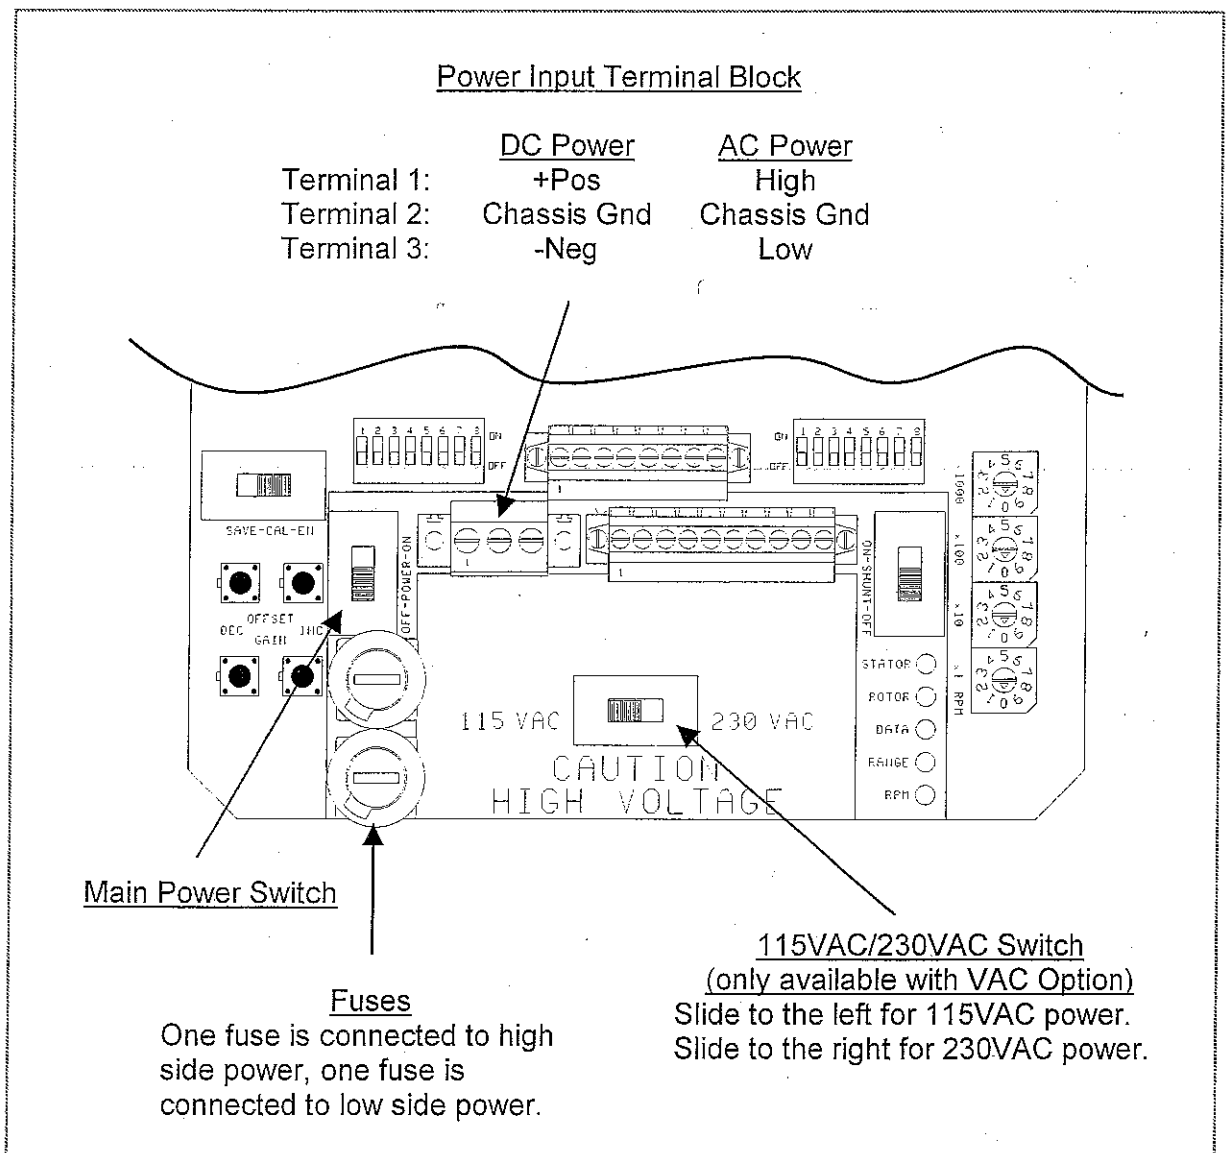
Power Input Terminal Block

| | DC Power | AC Power |
|---|---|---|
| Terminal 1: | +Pos | High |
| Terminal 2: | Chassis Gnd | Chassis Gnd |
| Terminal 3: | -Neg | Low |

1 2 3 4 5 6 7 8 ON OFF

ON 1 2 3 4 5 6 7 8 OFF

SAVE-CAL-EN

OFFSET
DEC GAIN INC

OFF-POWER-ON

ON-SHUNT-OFF

x1000 x100 x10 x1 RPM

STATOR
ROTOR
DATA
RANGE
RPM

115 VAC 230 VAC

CAUTION
HIGH VOLTAGE

Main Power Switch

Fuses
One fuse is connected to high side power, one fuse is connected to low side power.

115VAC/230VAC Switch
(only available with VAC Option)
Slide to the left for 115VAC power.
Slide to the right for 230VAC power.